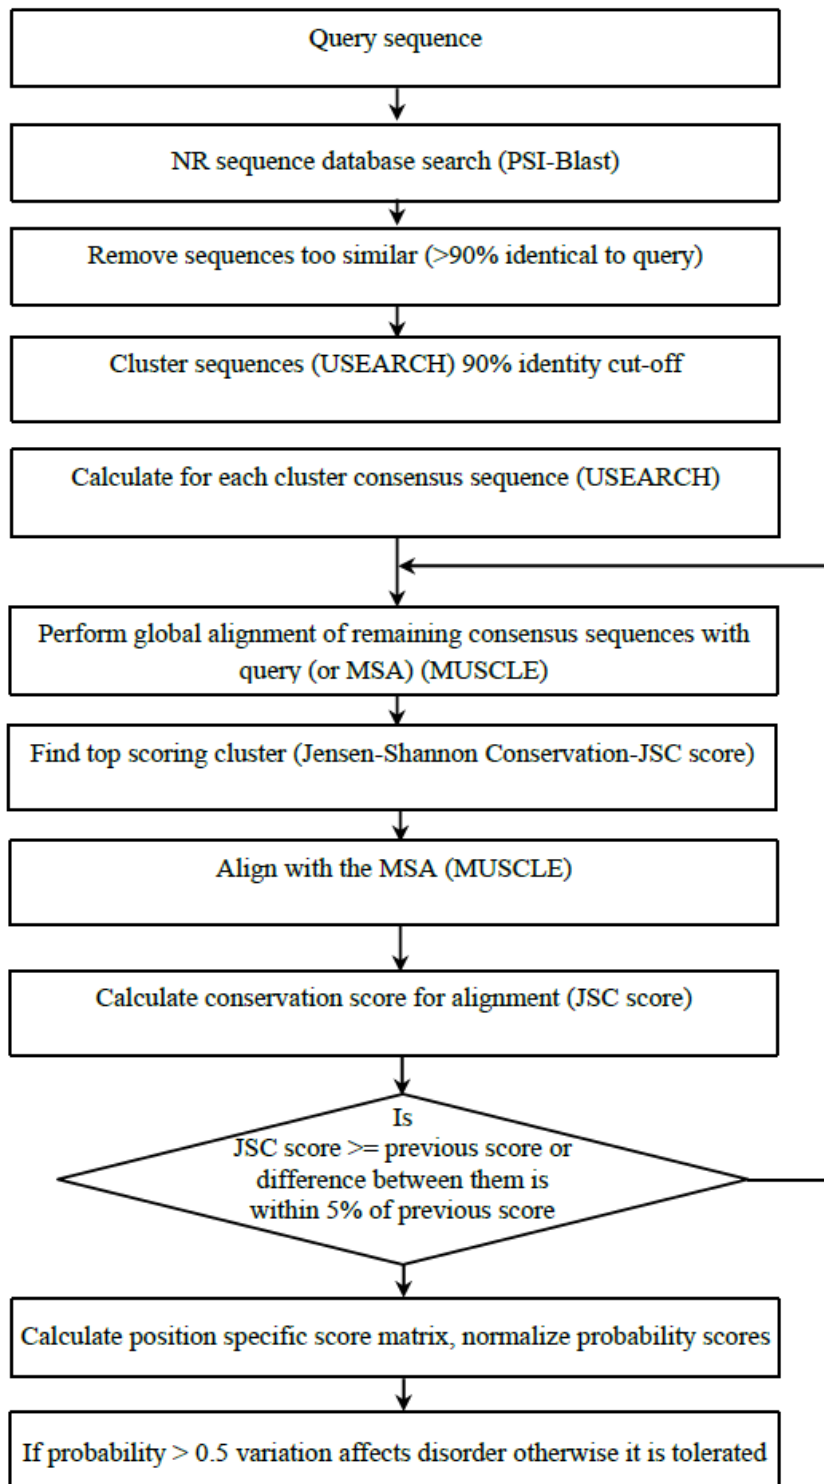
Query sequence

NR sequence database search (PSI-Blast)

Remove sequences too similar (>90% identical to query)

Cluster sequences (USEARCH) 90% identity cut-off

Calculate for each cluster consensus sequence (USEARCH)

Perform global alignment of remaining consensus sequences with query (or MSA) (MUSCLE)

Find top scoring cluster (Jensen-Shannon Conservation-JSC score)

Align with the MSA (MUSCLE)

Calculate conservation score for alignment (JSC score)

Is JSC score >= previous score or difference between them is within 5% of previous score

Calculate position specific score matrix, normalize probability scores

If probability > 0.5 variation affects disorder otherwise it is tolerated